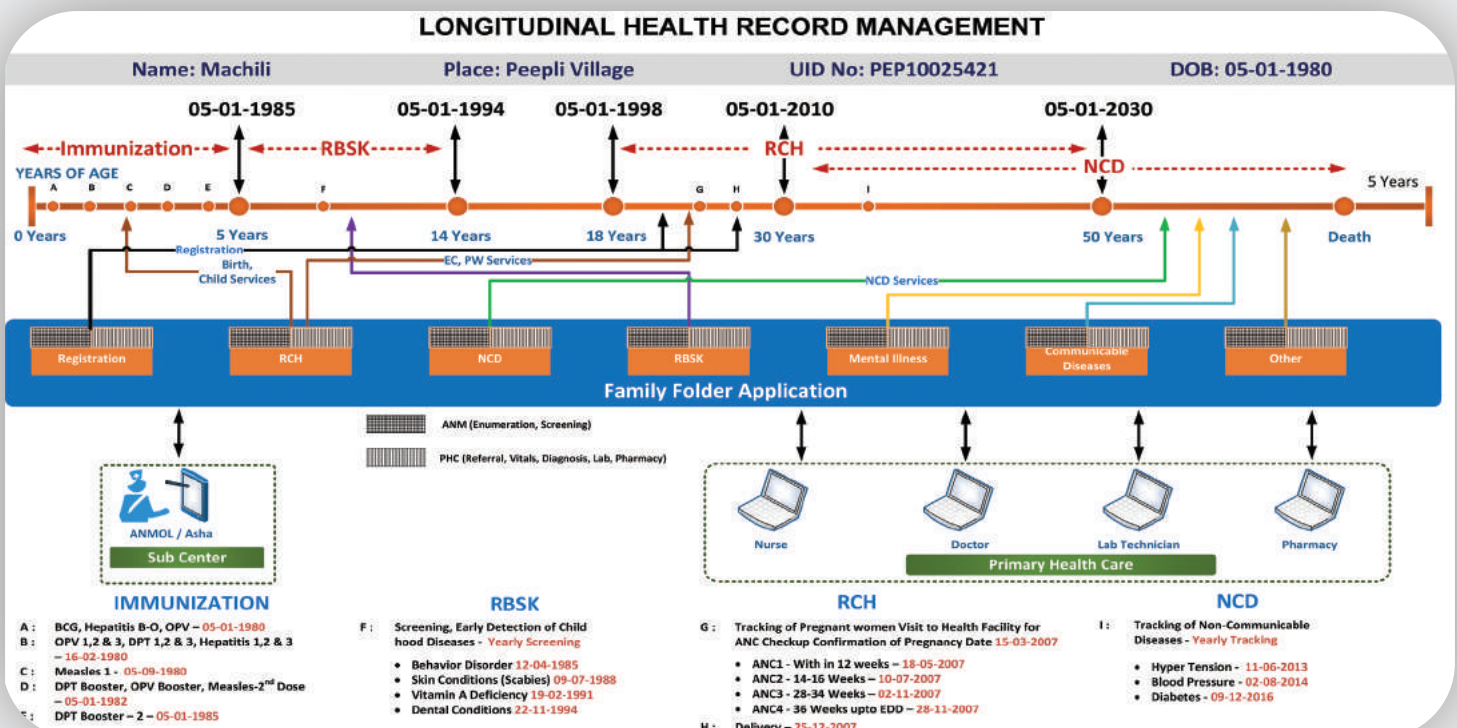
LONGITUDINAL HEALTH RECORD MANAGEMENT

Name: Machili | Place: Peepli Village | UID No: PEP10025421 | DOB: 05-01-1980

05-01-1985 05-01-1994 05-01-1998 05-01-2010 05-01-2030

Immunization RBSK RCH NCD

YEARS OF AGE

A B C D E F G H I

0 Years 5 Years 14 Years 18 Years 30 Years 50 Years Death 5 Years

Registration
Birth, Child Services
EC, PW Services
NCD Services

Registration RCH NCD RBSK Mental Illness Communicable Diseases Other

Family Folder Application

ANM (Enumeration, Screening)
PHC (Referral, Vitals, Diagnosis, Lab, Pharmacy)

ANMOL / Asha
Sub Center

Nurse Doctor Lab Technician Pharmacy
Primary Health Care

IMMUNIZATION

A : BCG, Hepatitis B-O, OPV – 05-01-1980
B : OPV 1,2 & 3, DPT 1,2 & 3, Hepatitis 1,2 & 3 – 16-02-1980
C : Measles 1 - 05-09-1980
D : DPT Booster, OPV Booster, Measles-$2^{nd}$ Dose – 05-01-1982
E : DPT Booster – 2 – 05-01-1985

RBSK

F : Screening, Early Detection of Child hood Diseases - Yearly Screening

• Behavior Disorder 12-04-1985
• Skin Conditions (Scabies) 09-07-1988
• Vitamin A Deficiency 19-02-1991
• Dental Conditions 22-11-1994

RCH

G : Tracking of Pregnant women Visit to Health Facility for ANC Checkup Confirmation of Pregnancy Date 15-03-2007

• ANC1 - With in 12 weeks – 18-05-2007
• ANC2 - 14-16 Weeks – 10-07-2007
• ANC3 - 28-34 Weeks – 02-11-2007
• ANC4 - 36 Weeks upto EDD – 28-11-2007

H : Delivery – 25-12-2007

NCD

I : Tracking of Non-Communicable Diseases - Yearly Tracking

• Hyper Tension - 11-06-2013
• Blood Pressure - 02-08-2014
• Diabetes - 09-12-2016